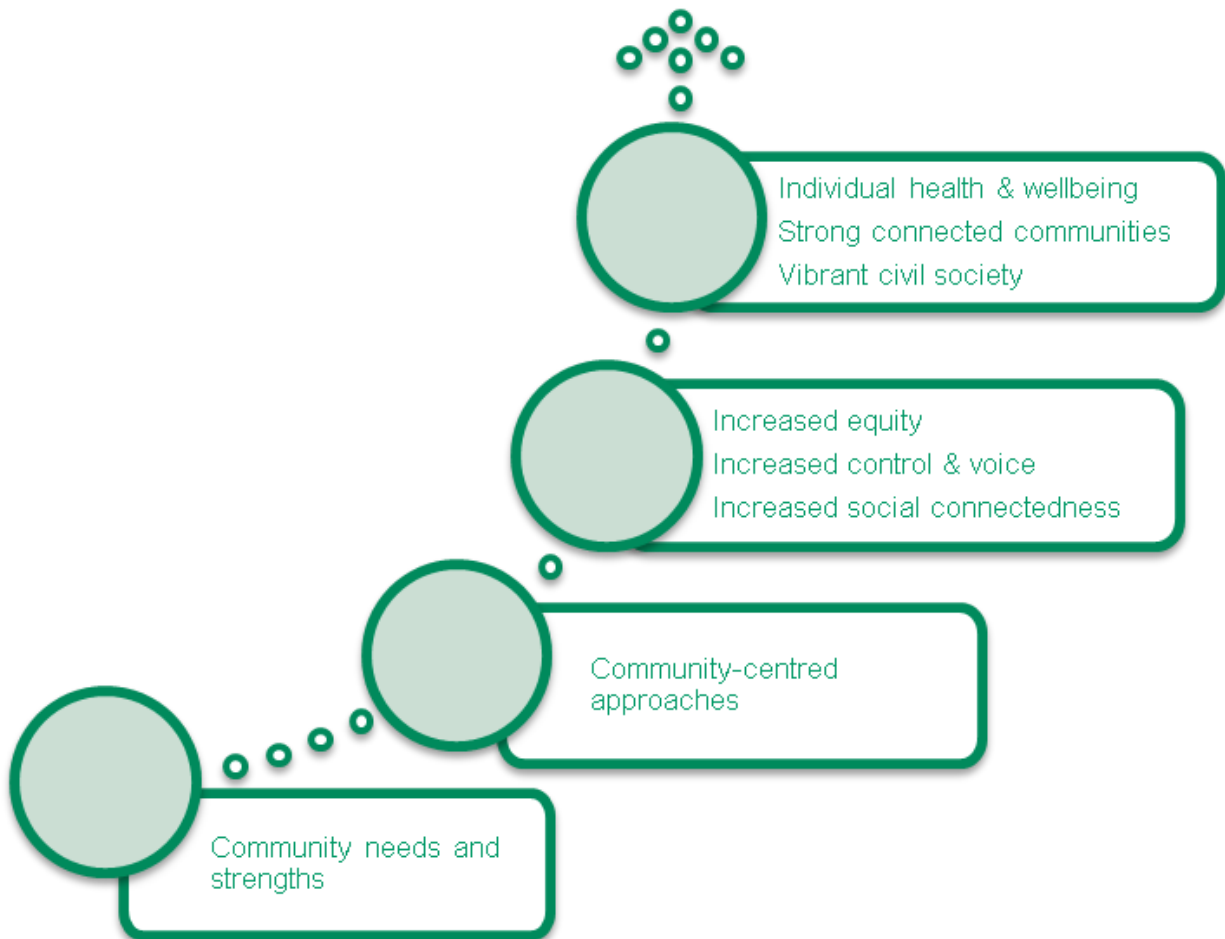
Individual health & wellbeing
Strong connected communities
Vibrant civil society

Increased equity
Increased control & voice
Increased social connectedness

Community-centred approaches

Community needs and strengths